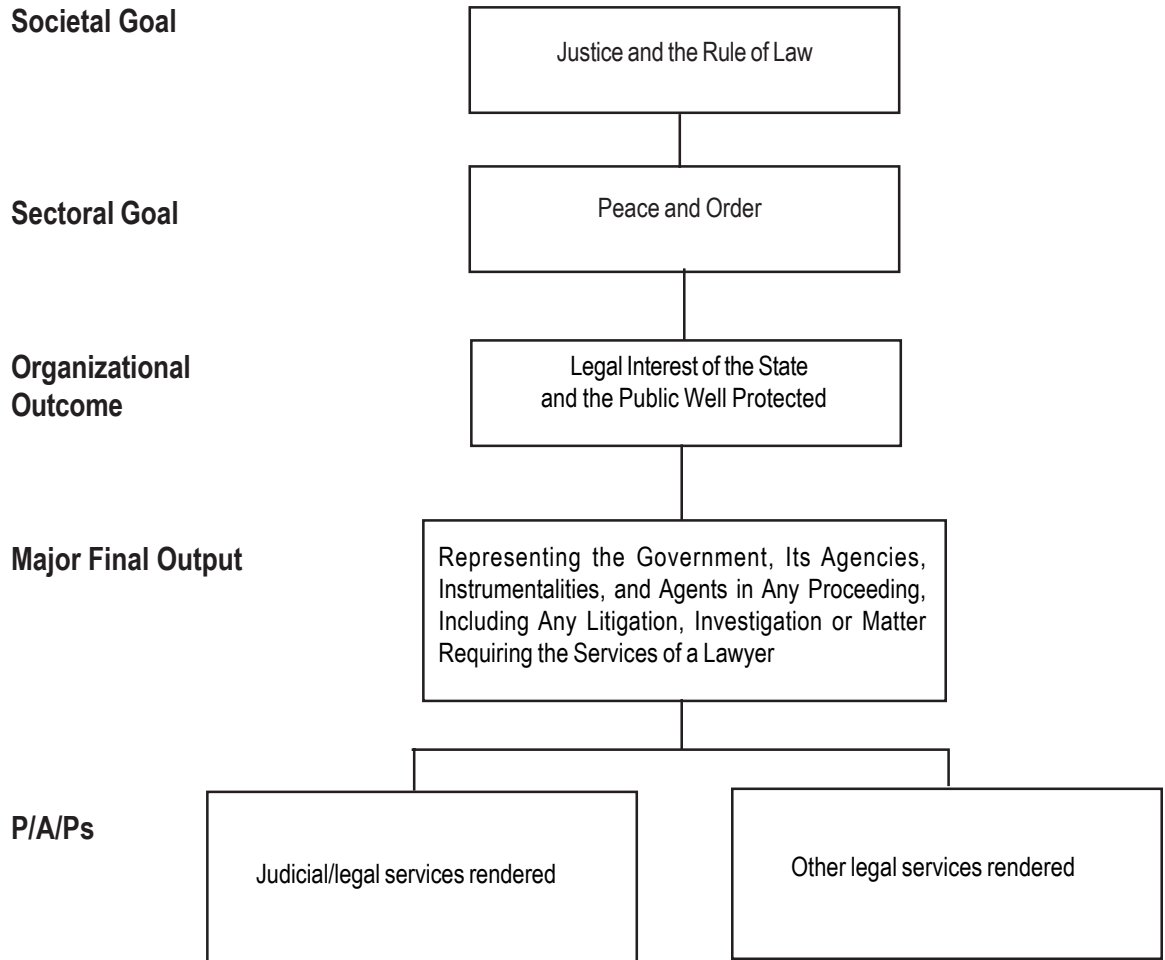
Societal Goal

Justice and the Rule of Law

Sectoral Goal

Peace and Order

Organizational Outcome

Legal Interest of the State and the Public Well Protected

Major Final Output

Representing the Government, Its Agencies, Instrumentalities, and Agents in Any Proceeding, Including Any Litigation, Investigation or Matter Requiring the Services of a Lawyer

P/A/Ps

Judicial/legal services rendered

Other legal services rendered